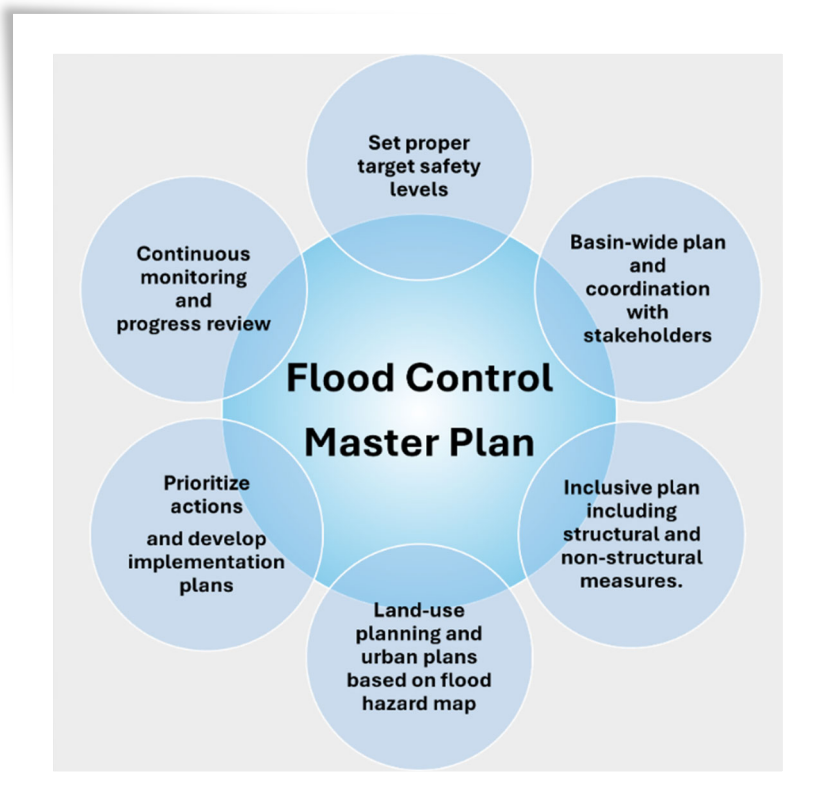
Flood Control Master Plan

Set proper target safety levels

Basin-wide plan and coordination with stakeholders

Inclusive plan including structural and non-structural measures.

Land-use planning and urban plans based on flood hazard map

Prioritize actions and develop implementation plans

Continuous monitoring and progress review